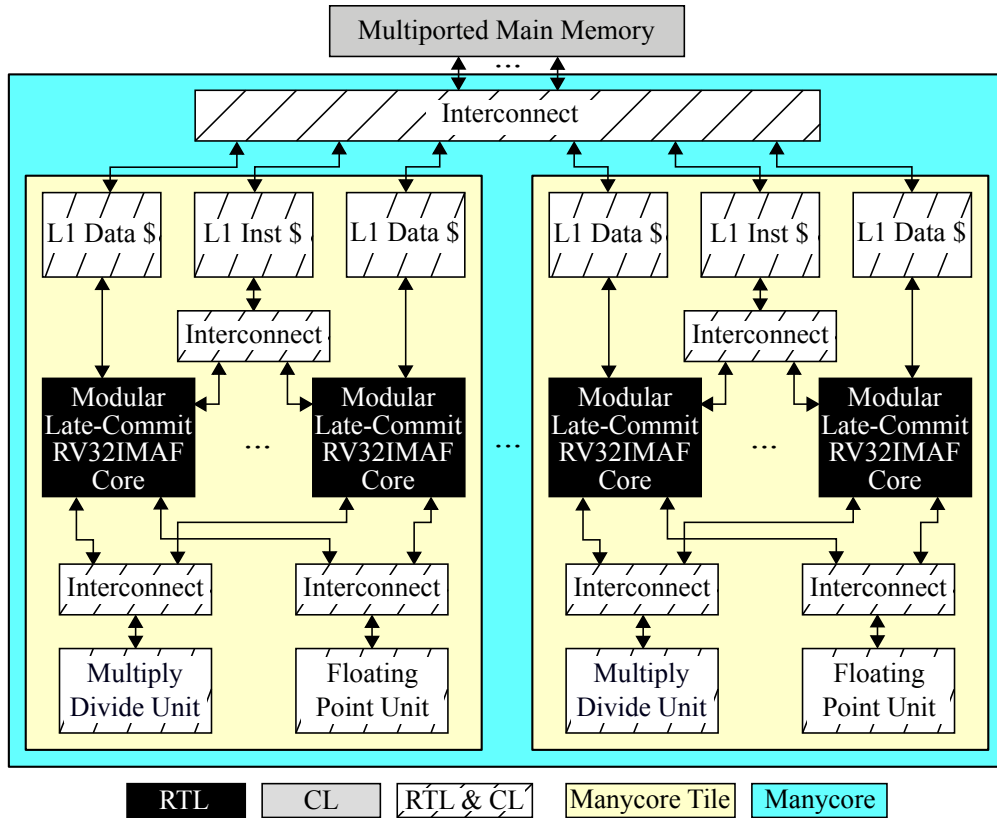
Multiported Main Memory

...

Interconnect

L1 Data $

L1 Inst $

L1 Data $

Interconnect

Modular Late-Commit RV32IMAF Core

...

Modular Late-Commit RV32IMAF Core

Interconnect

Interconnect

Multiply Divide Unit

Floating Point Unit

...

L1 Data $

L1 Inst $

L1 Data $

Interconnect

Modular Late-Commit RV32IMAF Core

...

Modular Late-Commit RV32IMAF Core

Interconnect

Interconnect

Multiply Divide Unit

Floating Point Unit

RTL

CL

RTL & CL

Manycore Tile

Manycore